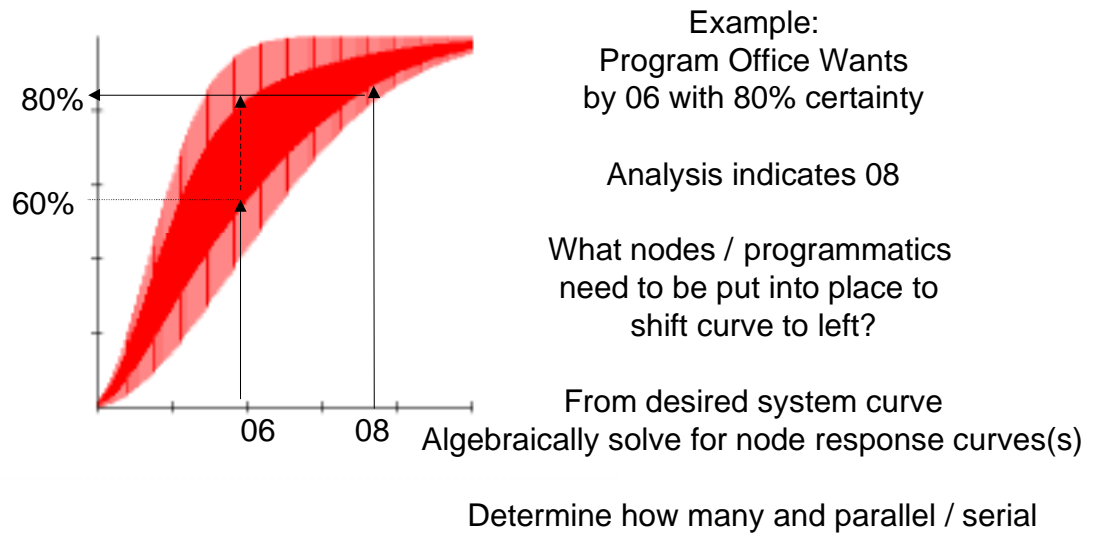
80%

60%

06

08

Example:
Program Office Wants
by 06 with 80% certainty

Analysis indicates 08

What nodes / programmatics
need to be put into place to
shift curve to left?

From desired system curve
Algebraically solve for node response curves(s)

Determine how many and parallel / serial